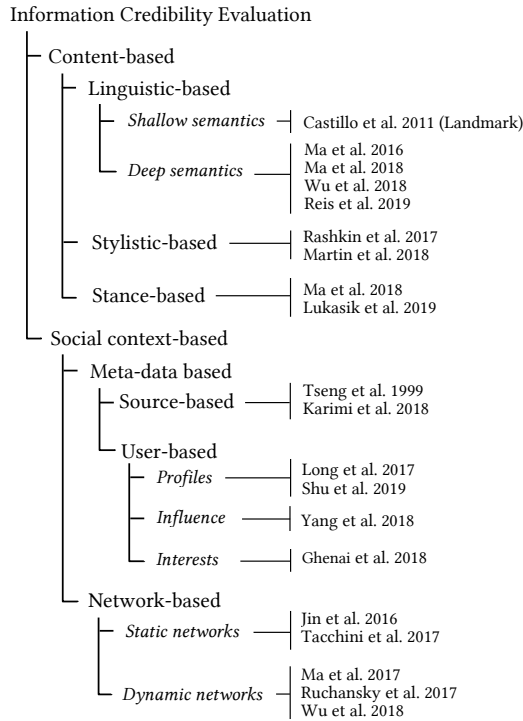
Information Credibility Evaluation

Content-based

Linguistic-based

*Shallow semantics*

Castillo et al. 2011 (Landmark)

*Deep semantics*

Ma et al. 2016
Ma et al. 2018
Wu et al. 2018
Reis et al. 2019

Stylistic-based

Rashkin et al. 2017
Martin et al. 2018

Stance-based

Ma et al. 2018
Lukasik et al. 2019

Social context-based

Meta-data based

Source-based

Tseng et al. 1999
Karimi et al. 2018

User-based

*Profiles*

Long et al. 2017
Shu et al. 2019

*Influence*

Yang et al. 2018

*Interests*

Ghenai et al. 2018

Network-based

*Static networks*

Jin et al. 2016
Tacchini et al. 2017

*Dynamic networks*

Ma et al. 2017
Ruchansky et al. 2017
Wu et al. 2018